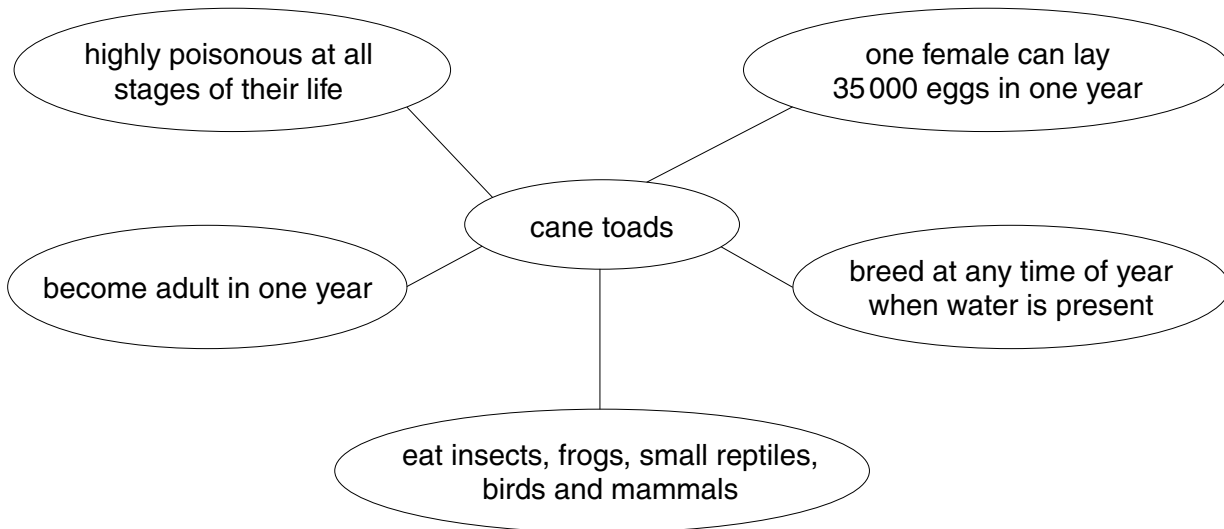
highly poisonous at all stages of their life

one female can lay 35 000 eggs in one year

cane toads

become adult in one year

breed at any time of year when water is present

eat insects, frogs, small reptiles, birds and mammals